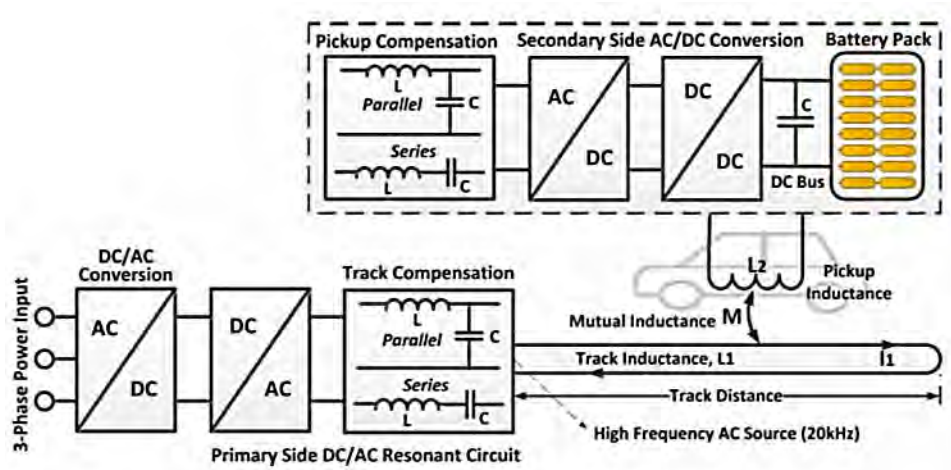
Pickup Compensation

L

Parallel

C

Series

L

C

Secondary Side AC/DC Conversion

AC

DC

DC

DC

C

DC Bus

Battery Pack

3-Phase Power Input

DC/AC Conversion

AC

DC

DC

AC

Track Compensation

L

Parallel

C

Series

L

C

$L_2$

Pickup Inductance

Mutual Inductance M

Track Inductance, L1

$I_1$

Track Distance

High Frequency AC Source (20kHz)

Primary Side DC/AC Resonant Circuit